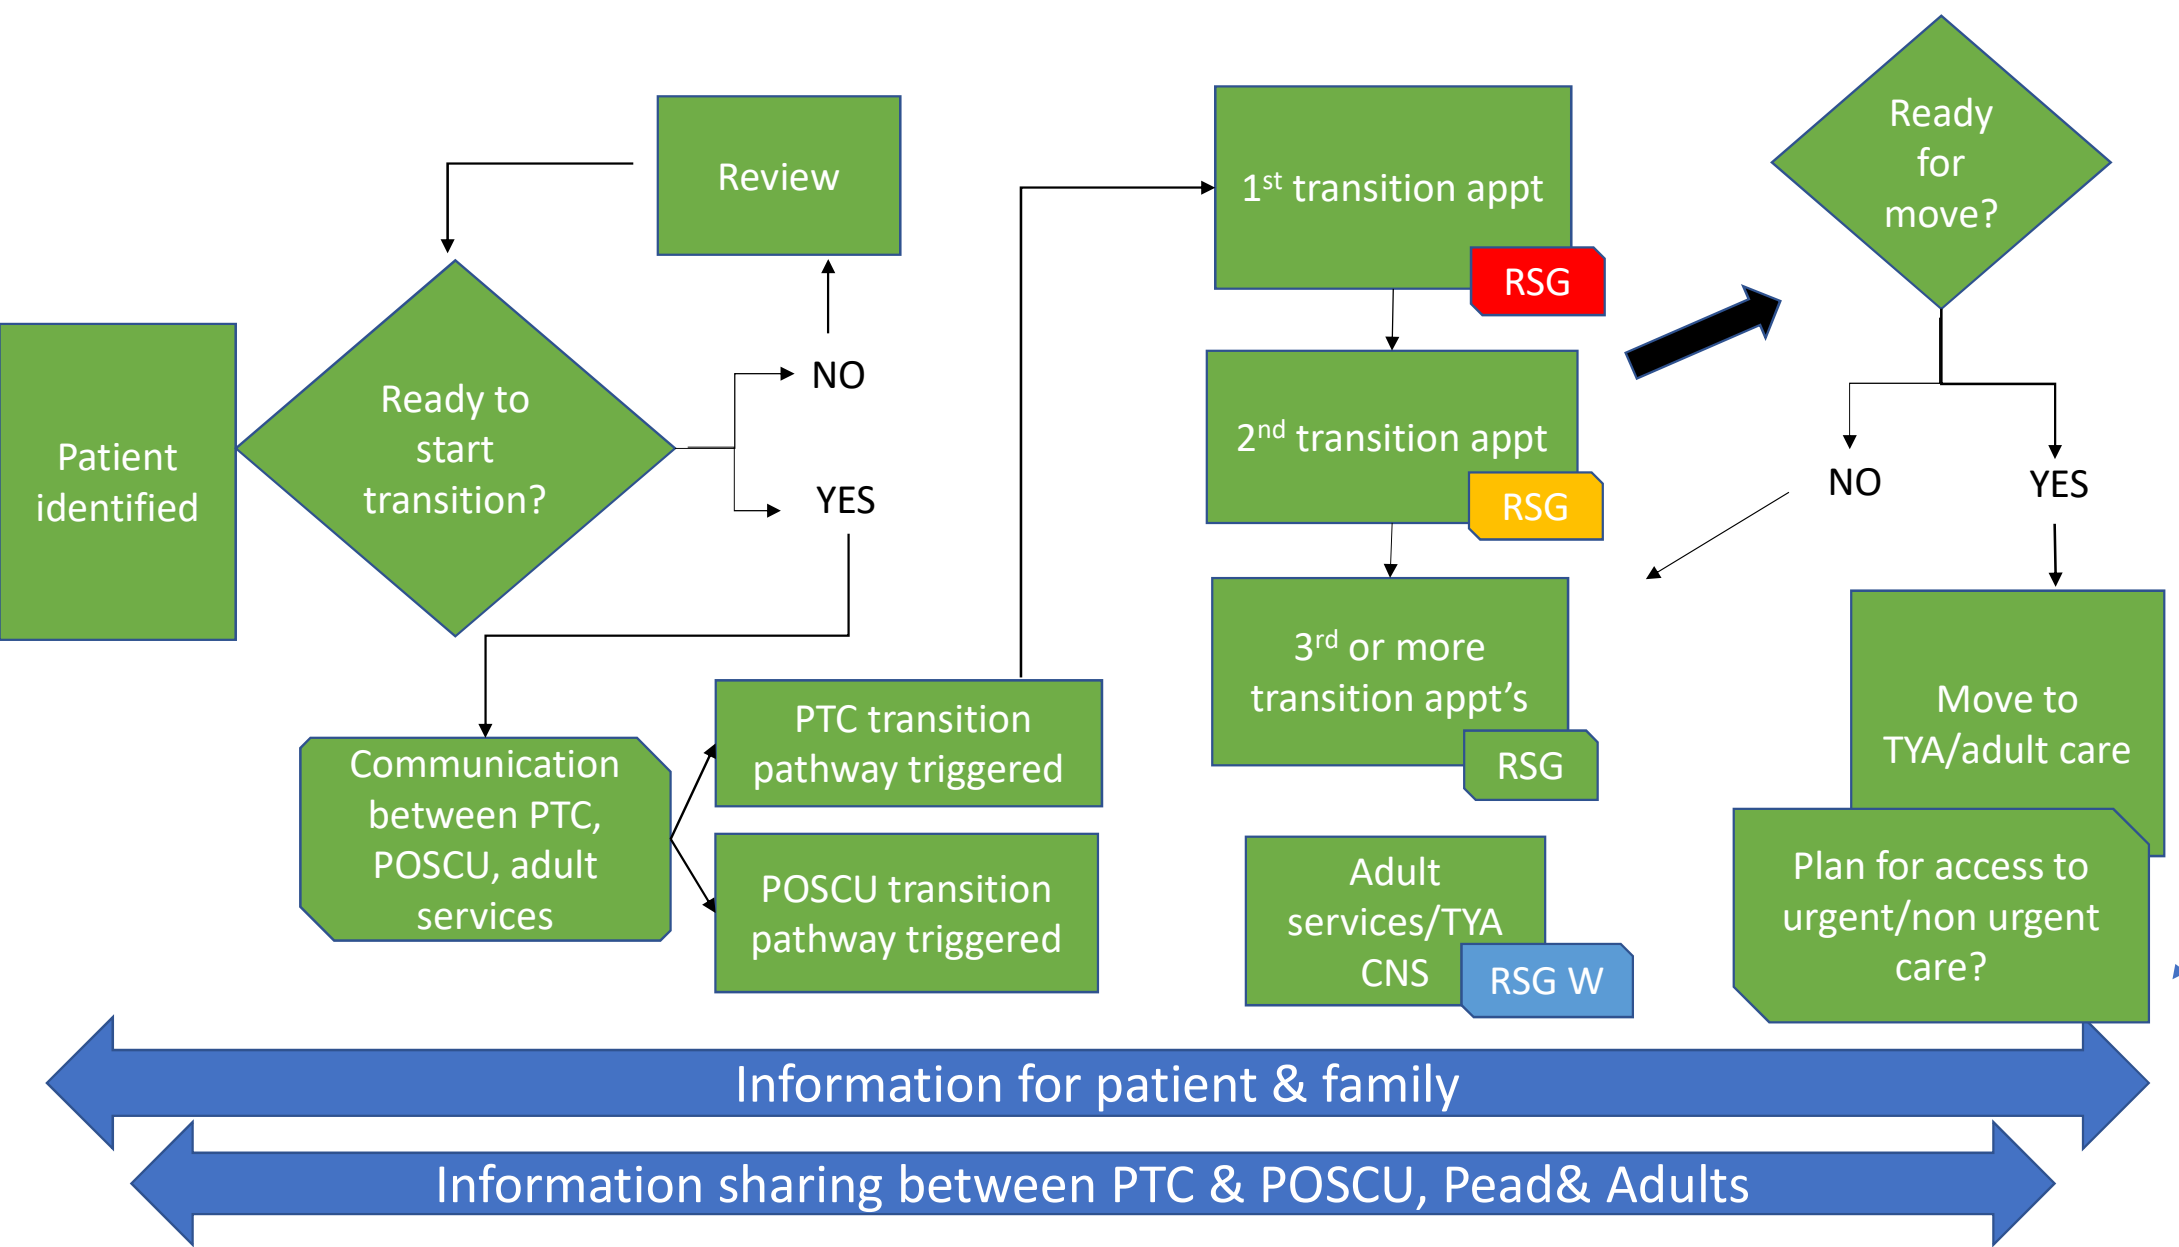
Patient identified

Ready to start transition?

NO

Review

YES

Communication between PTC, POSCU, adult services

PTC transition pathway triggered

POSCU transition pathway triggered

$1^{st}$ transition appt

RSG

$2^{nd}$ transition appt

RSG

$3^{rd}$ or more transition appt's

RSG

Adult services/TYA CNS

RSG W

Ready for move?

NO

YES

Move to TYA/adult care

Plan for access to urgent/non urgent care?

Information for patient & family

Information sharing between PTC & POSCU, Pead& Adults